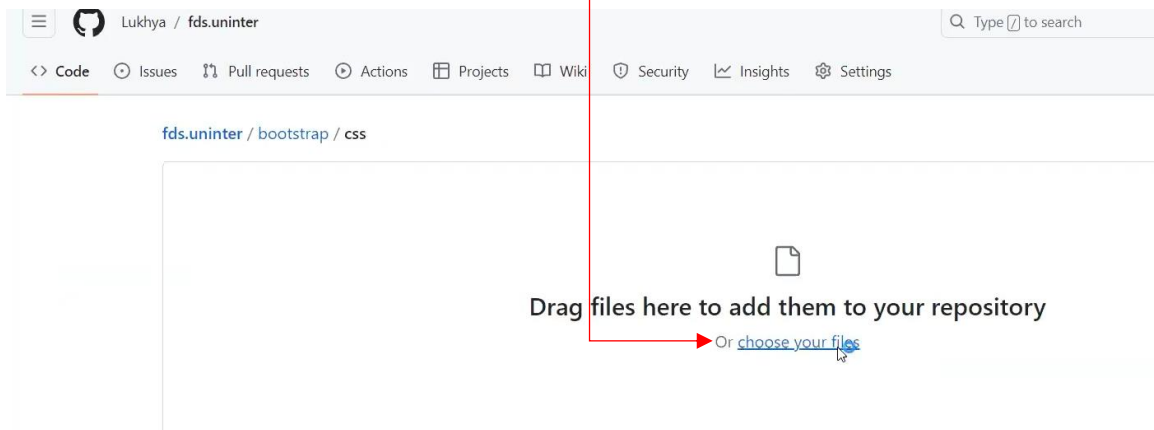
Lukhya / fds.uninter

Type / to search

Code Issues Pull requests Actions Projects Wiki Security Insights Settings

fds.uninter / bootstrap / css

Drag files here to add them to your repository

Or choose your files